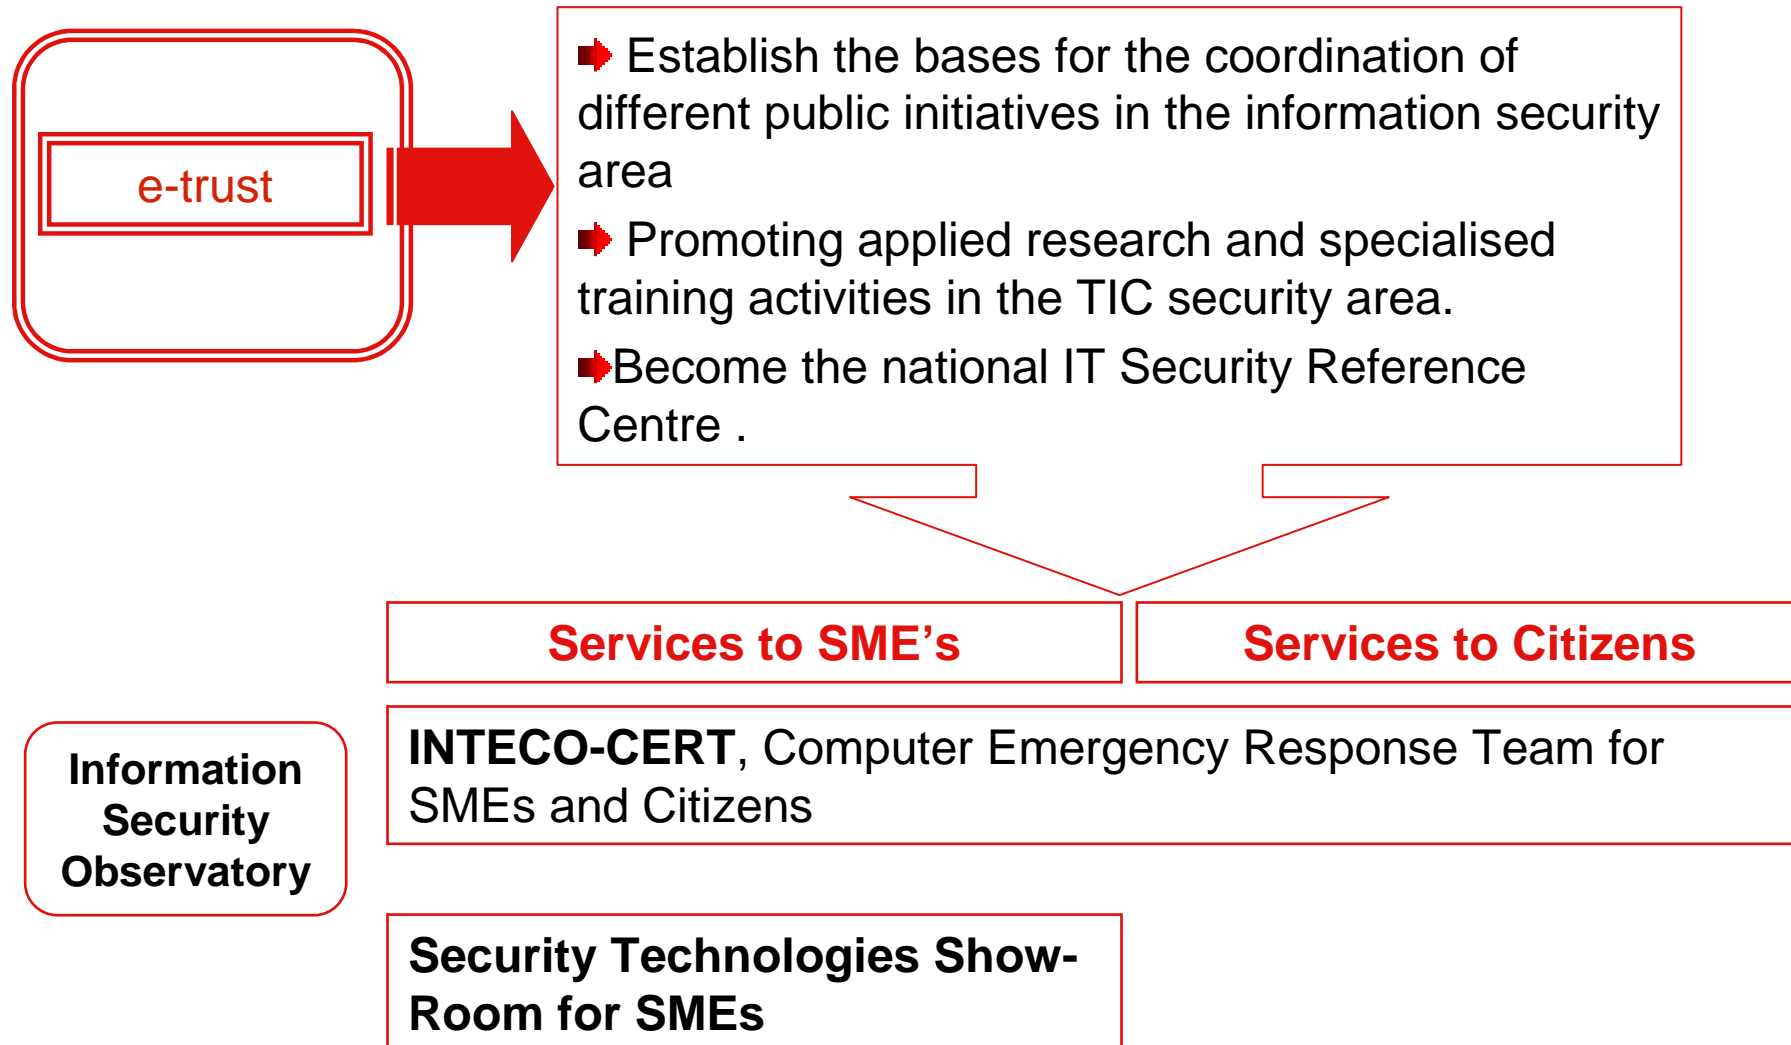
e-trust

Establish the bases for the coordination of different public initiatives in the information security area

Promoting applied research and specialised training activities in the TIC security area.

Become the national IT Security Reference Centre .

Services to SME’s

Services to Citizens

Information Security Observatory

INTECO-CERT, Computer Emergency Response Team for SMEs and Citizens

Security Technologies Show-Room for SMEs